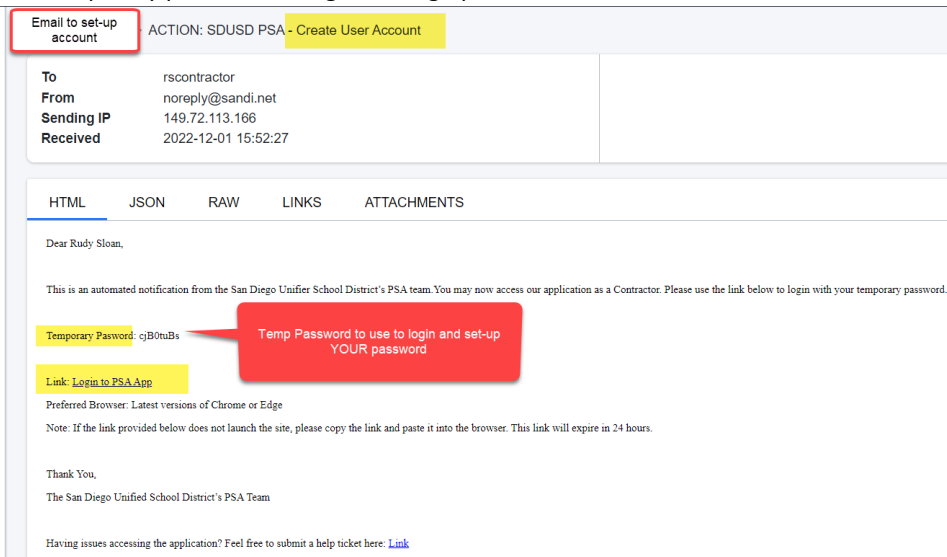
Email to set-up account

ACTION: SDUSD PSA - Create User Account

To rscontractor
From noreply@sandi.net
Sending IP 149.72.113.166
Received 2022-12-01 15:52:27

HTML JSON RAW LINKS ATTACHMENTS

Dear Rudy Sloan,

This is an automated notification from the San Diego Unifier School District's PSA team.You may now access our application as a Contractor. Please use the link below to login with your temporary password.

Temporary Password: cjB0tuBs

Temp Password to use to login and set-up YOUR password

Link: Login to PSA App

Preferred Browser: Latest versions of Chrome or Edge

Note: If the link provided below does not launch the site, please copy the link and paste it into the browser. This link will expire in 24 hours.

Thank You,
The San Diego Unified School District's PSA Team

Having issues accessing the application? Feel free to submit a help ticket here: Link